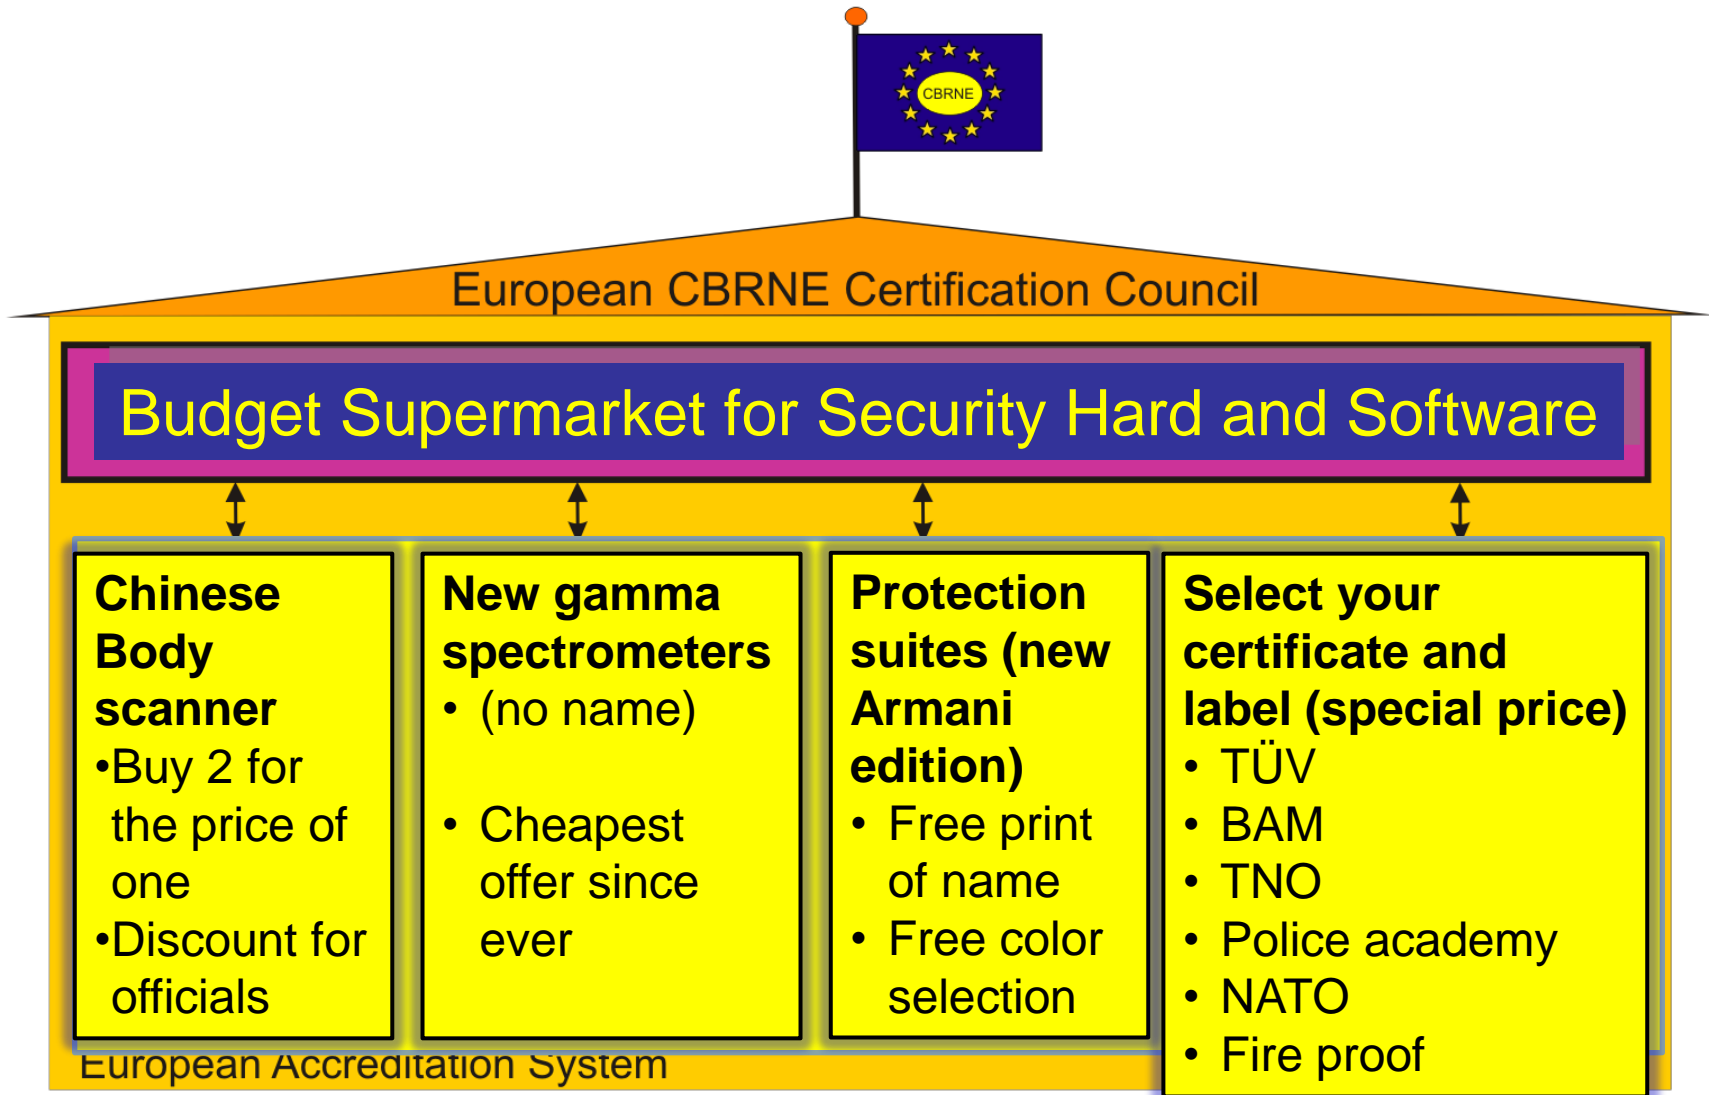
CBRNE

European CBRNE Certification Council

Budget Supermarket for Security Hard and Software

**Chinese Body scanner**
•Buy 2 for the price of one
•Discount for officials

**New gamma spectrometers**
• (no name)
• Cheapest offer since ever

**Protection suites (new Armani edition)**
• Free print of name
• Free color selection

**Select your certificate and label (special price)**
• TÜV
• BAM
• TNO
• Police academy
• NATO
• Fire proof

European Accreditation System